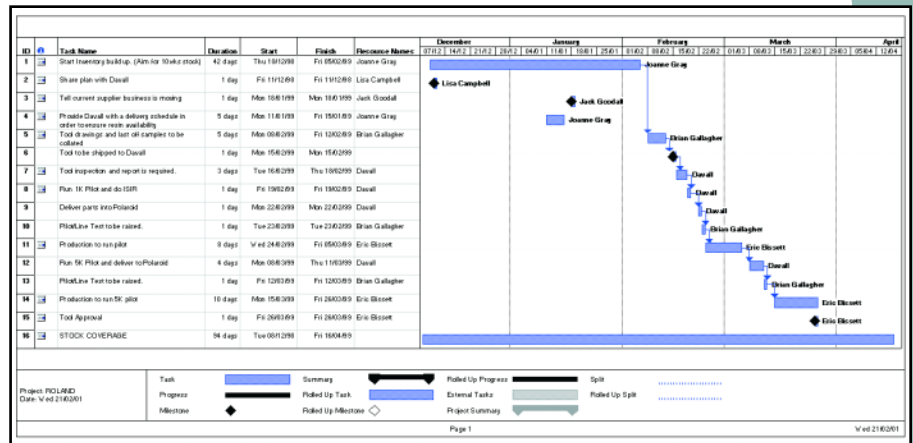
| ID | | Task Name | Duration | Start | Finish | Resource Names |
|---|---|---|---|---|---|---|
| 1 | | Start Inventory build up. (Aim for 10wks stock) | 42 days | Thu 10/12/98 | Fri 05/02/99 | Joanne Gray |
| 2 | | Share plan with Davall | 1 day | Fri 11/12/98 | Fri 11/12/98 | Lisa Campbell |
| 3 | | Tell current supplier business is moving | 1 day | Mon 18/01/99 | Mon 18/01/99 | Jack Goodall |
| 4 | | Provide Davall with a delivery schedule in order to ensure resin availability | 5 days | Mon 11/01/99 | Fri 15/01/99 | Joanne Gray |
| 5 | | Tool drawings and last off samples to be collated | 5 days | Mon 08/02/99 | Fri 12/02/99 | Brian Gallagher |
| 6 | | Tool to be shipped to Davall | 1 day | Mon 15/02/99 | Mon 15/02/99 | |
| 7 | | Tool inspection and report is required. | 3 days | Tue 16/02/99 | Thu 18/02/99 | Davall |
| 8 | | Run 1K Pilot and do ISIR | 1 day | Fri 19/02/99 | Fri 19/02/99 | Davall |
| 9 | | Deliver parts into Polaroid | 1 day | Mon 22/02/99 | Mon 22/02/99 | Davall |
| 10 | | Pilot/Line Test to be raised. | 1 day | Tue 23/02/99 | Tue 23/02/99 | Brian Gallagher |
| 11 | | Production to run pilot | 8 days | Wed 24/02/99 | Fri 05/03/99 | Eric Bissett |
| 12 | | Run 5K Pilot and deliver to Polaroid | 4 days | Mon 08/03/99 | Thu 11/03/99 | Davall |
| 13 | | Pilot/Line Test to be raised. | 1 day | Fri 12/03/99 | Fri 12/03/99 | Brian Gallagher |
| 14 | | Production to run 5K pilot | 10 days | Mon 15/03/99 | Fri 26/03/99 | Eric Bissett |
| 15 | | Tool Approval | 1 day | Fri 26/03/99 | Fri 26/03/99 | Eric Bissett |
| 16 | | STOCK COVERAGE | 94 days | Tue 08/12/98 | Fri 16/04/99 | |

December January February March April
07/12 14/12 21/12 28/12 04/01 11/01 18/01 25/01 01/02 08/02 15/02 22/02 01/03 08/03 15/03 22/03 29/03 05/04 12/04

Joanne Gray
Lisa Campbell
Jack Goodall
Joanne Gray
Brian Gallagher
Davall
Davall
Davall
Brian Gallagher
Eric Bissett
Davall
Brian Gallagher
Eric Bissett
Eric Bissett

Project: ROLAND
Date: Wed 21/02/01

Task
Progress
Milestone
Summary
Rolled Up Task
Rolled Up Milestone
Rolled Up Progress
External Tasks
Project Summary
Split
Rolled Up Split

Page 1
Wed 21/02/01